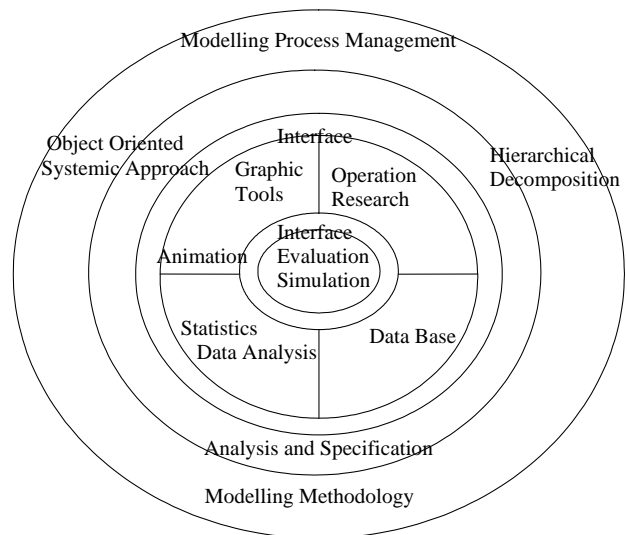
Modelling Process Management

Object Oriented Systemic Approach

Hierarchical Decomposition

Interface

Graphic Tools

Operation Research

Interface Evaluation Simulation

Animation

Statistics Data Analysis

Data Base

Analysis and Specification

Modelling Methodology